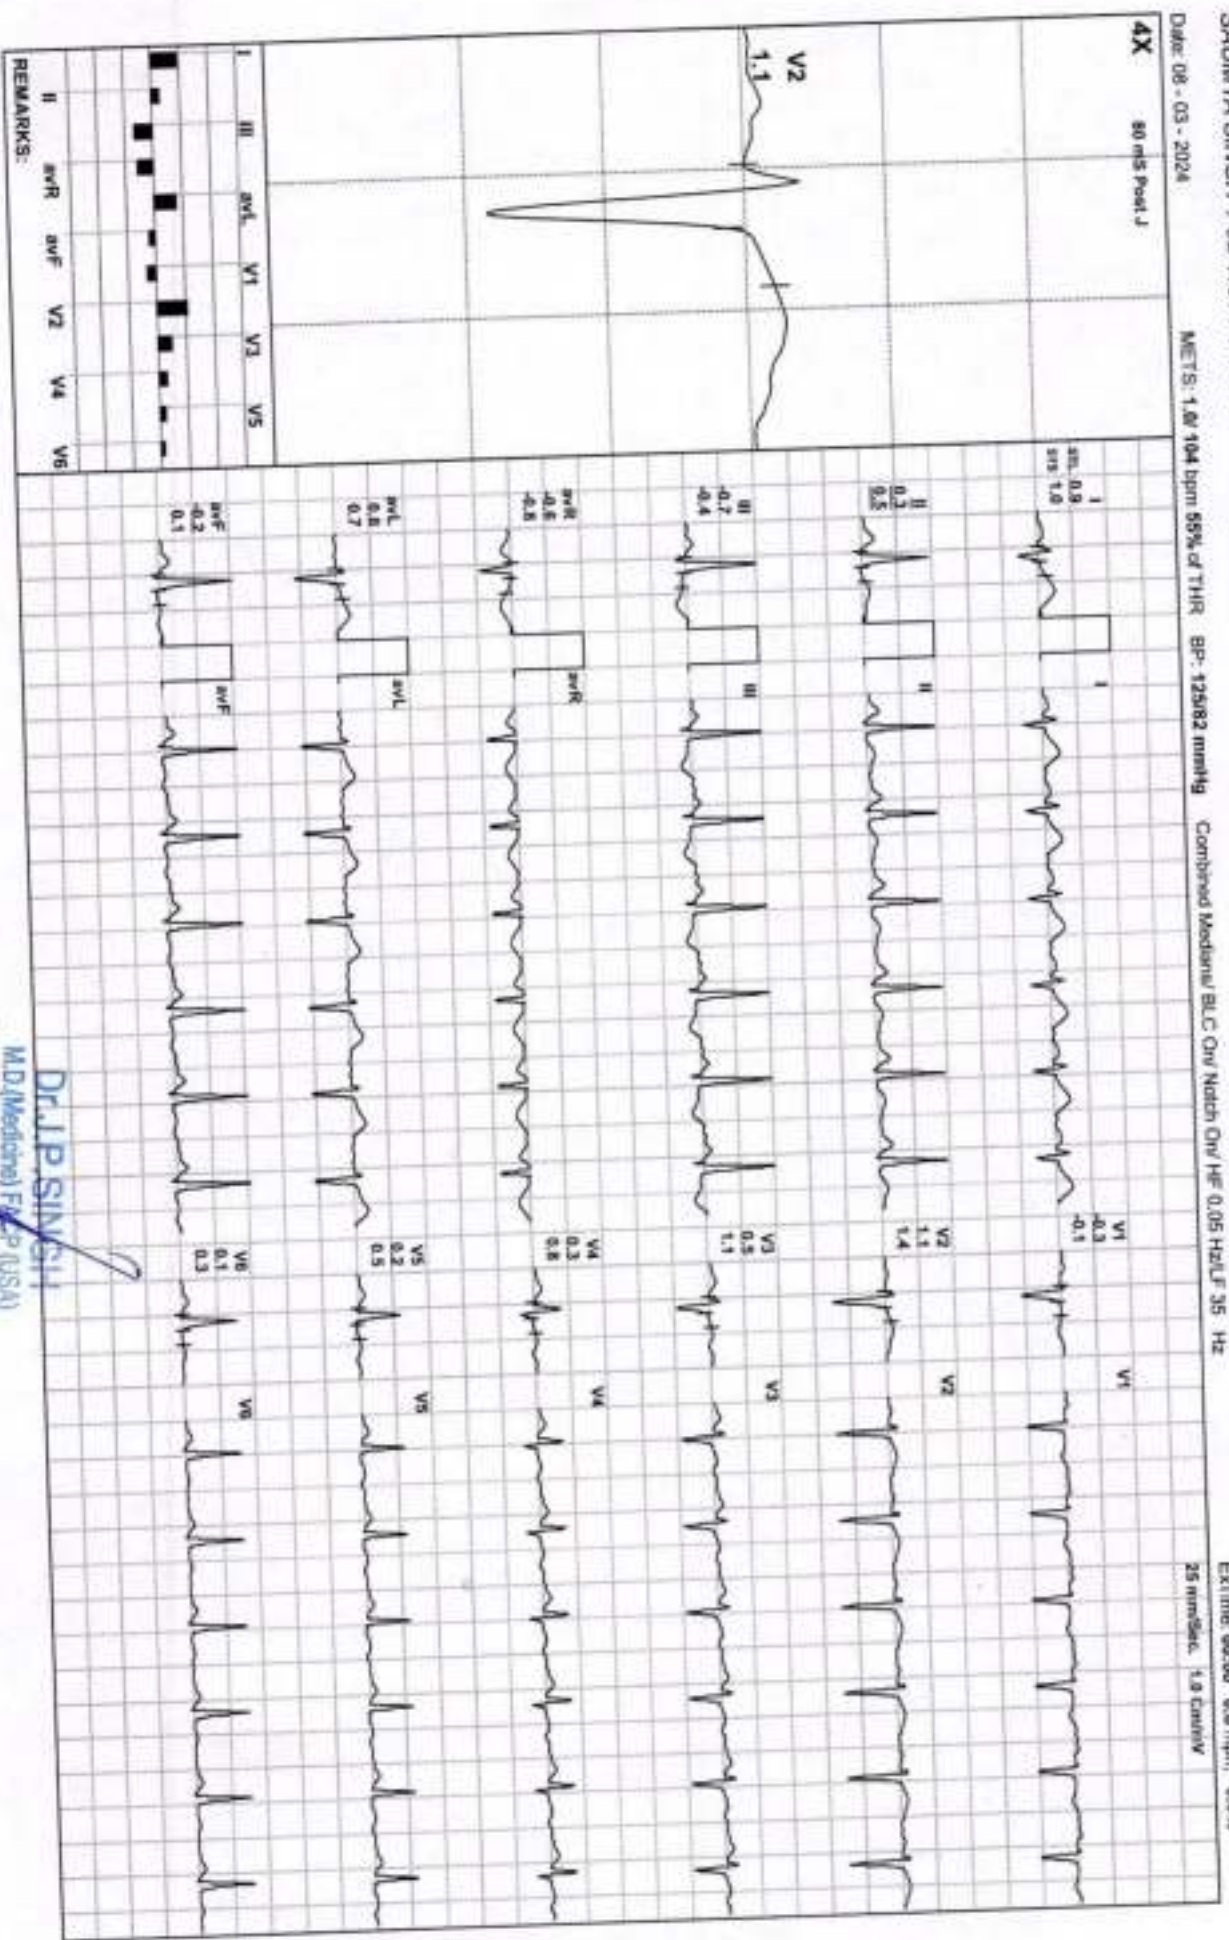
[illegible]

Date: 08 - 03 - 2024    METS: 1.8/ 104 bpm 55% of THR    BP: 125/82 mmHg    Combined Medians/ BLC On/ Notch On/ HF 0.05 Hz/LF 35 Hz    25 mm/Sec. 1.0 Cm/mV

ExTime: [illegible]

4X    80 mS Post J

V2
1.1

| I | III | avL | V1 | V3 | V5 |
|---|---|---|---|---|---|
| II | avR | avF | V2 | V4 | V6 |

REMARKS:

I
ST 0.9
STS 1.0

II
0.3
0.5

III
-0.7
-0.4

avR
-0.6
-0.8

avL
0.8
0.7

avF
-0.2
-0.1

I

II

III

avR

avL

avF

V1
-0.3
-0.1

V2
1.1
1.4

V3
0.5
1.1

V4
0.3
0.8

V5
0.2
0.5

V6
0.1
0.3

V1

V2

V3

V4

V5

V6

Dr.J.P.SINGH
M.D.(Medicine) F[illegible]P (USA)